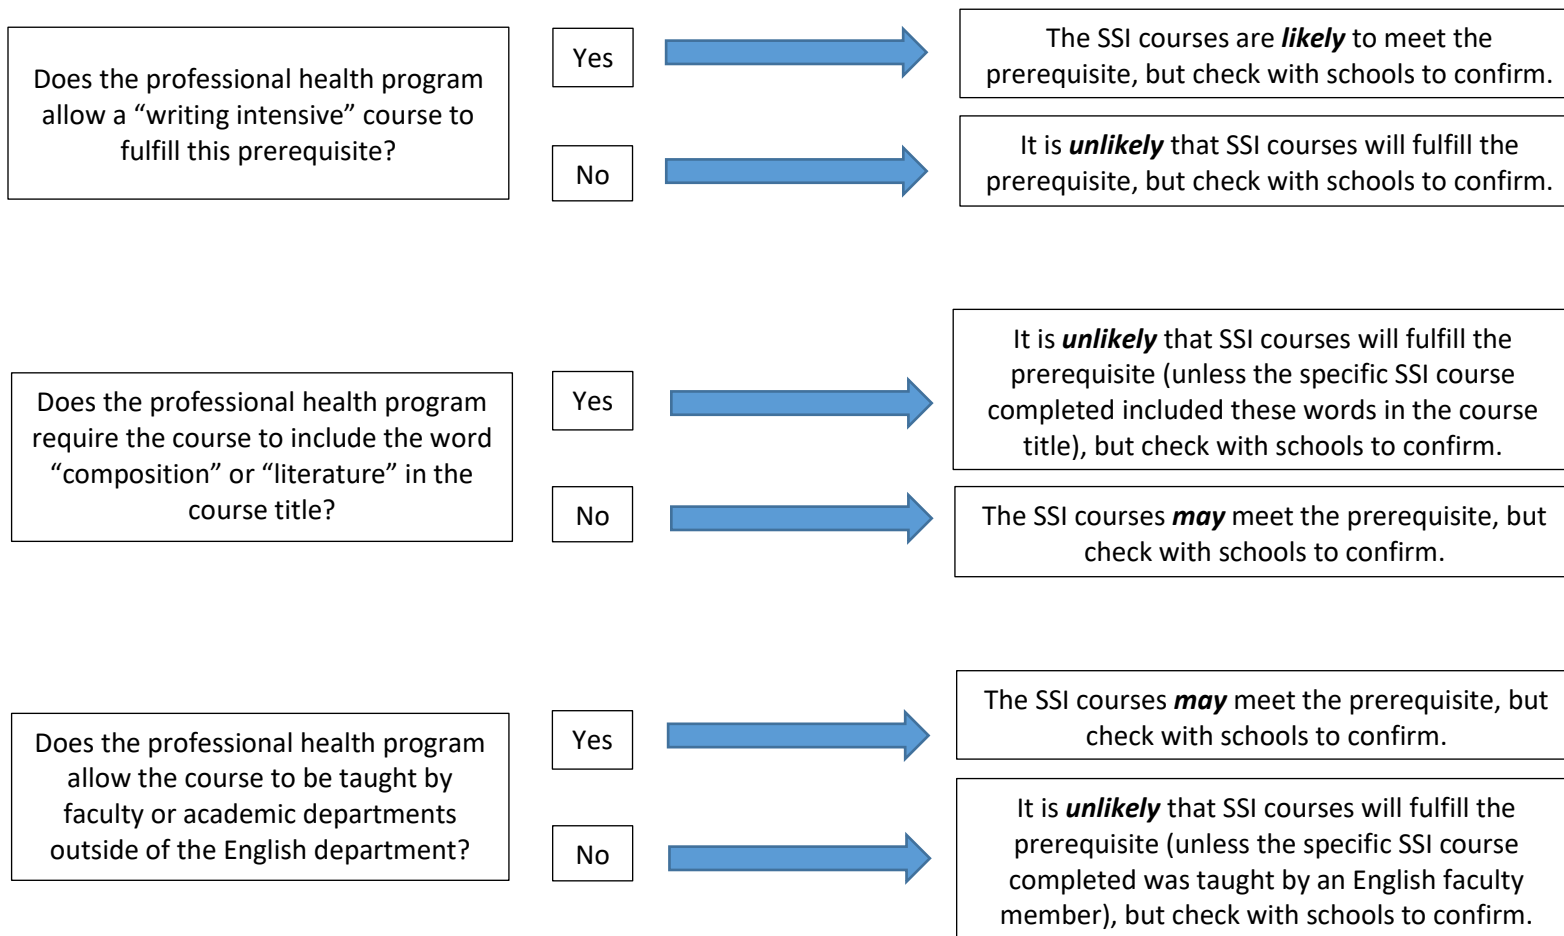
Does the professional health program allow a “writing intensive” course to fulfill this prerequisite?

Yes

The SSI courses are ***likely*** to meet the prerequisite, but check with schools to confirm.

No

It is ***unlikely*** that SSI courses will fulfill the prerequisite, but check with schools to confirm.

Does the professional health program require the course to include the word “composition” or “literature” in the course title?

Yes

It is ***unlikely*** that SSI courses will fulfill the prerequisite (unless the specific SSI course completed included these words in the course title), but check with schools to confirm.

No

The SSI courses ***may*** meet the prerequisite, but check with schools to confirm.

Does the professional health program allow the course to be taught by faculty or academic departments outside of the English department?

Yes

The SSI courses ***may*** meet the prerequisite, but check with schools to confirm.

No

It is ***unlikely*** that SSI courses will fulfill the prerequisite (unless the specific SSI course completed was taught by an English faculty member), but check with schools to confirm.